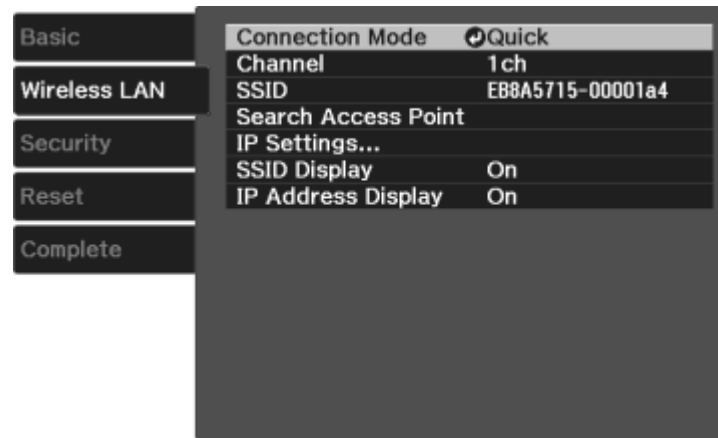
Basic
Wireless LAN
Security
Reset
Complete

| Connection Mode | Quick |
|---|---|
| Channel | 1ch |
| SSID | EB8A5715-00001a4 |
| Search Access Point | |
| IP Settings... | |
| SSID Display | On |
| IP Address Display | On |